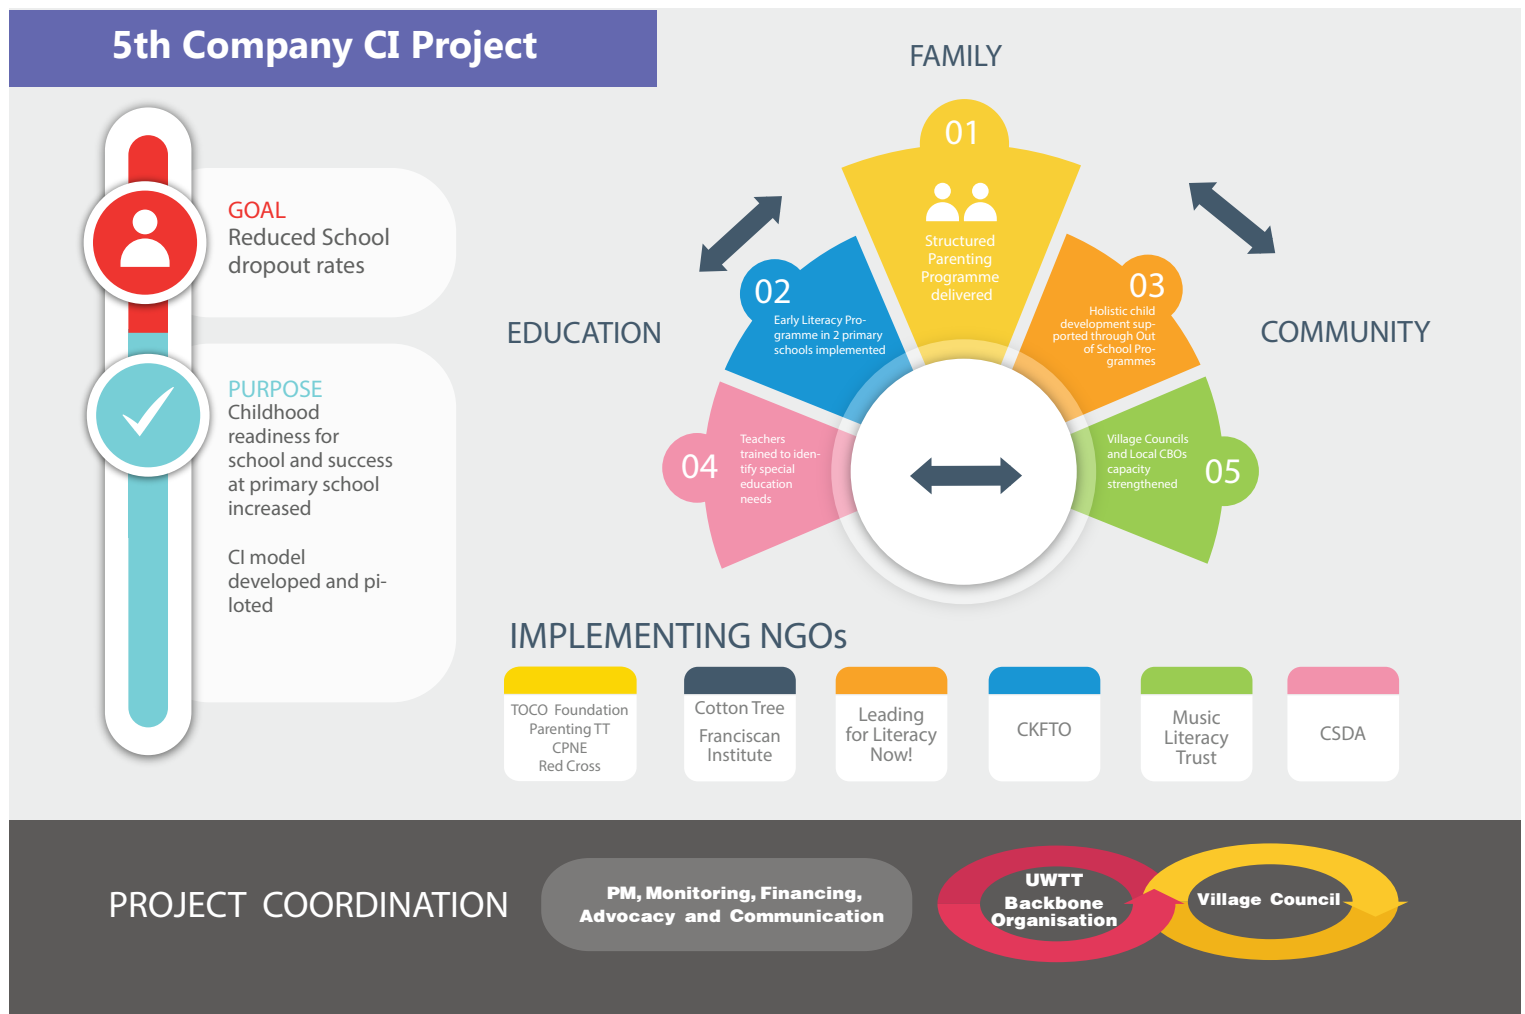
5th Company CI Project

GOAL
Reduced School dropout rates

PURPOSE
Childhood readiness for school and success at primary school increased

CI model developed and piloted

FAMILY

EDUCATION

COMMUNITY

01
Structured Parenting Programme delivered

02
Early Literacy Programme in 2 primary schools implemented

03
Holistic child development supported through Out of School Programmes

04
Teachers trained to identify special education needs

05
Village Councils and Local CBOs capacity strengthened

IMPLEMENTING NGOs

| TOCO Foundation Parenting TT CPNE Red Cross | Cotton Tree Franciscan Institute | Leading for Literacy Now! | CKFTO | Music Literacy Trust | CSDA |
|---|---|---|---|---|---|

PROJECT COORDINATION

PM, Monitoring, Financing, Advocacy and Communication

UWTT Backbone Organisation

Village Council